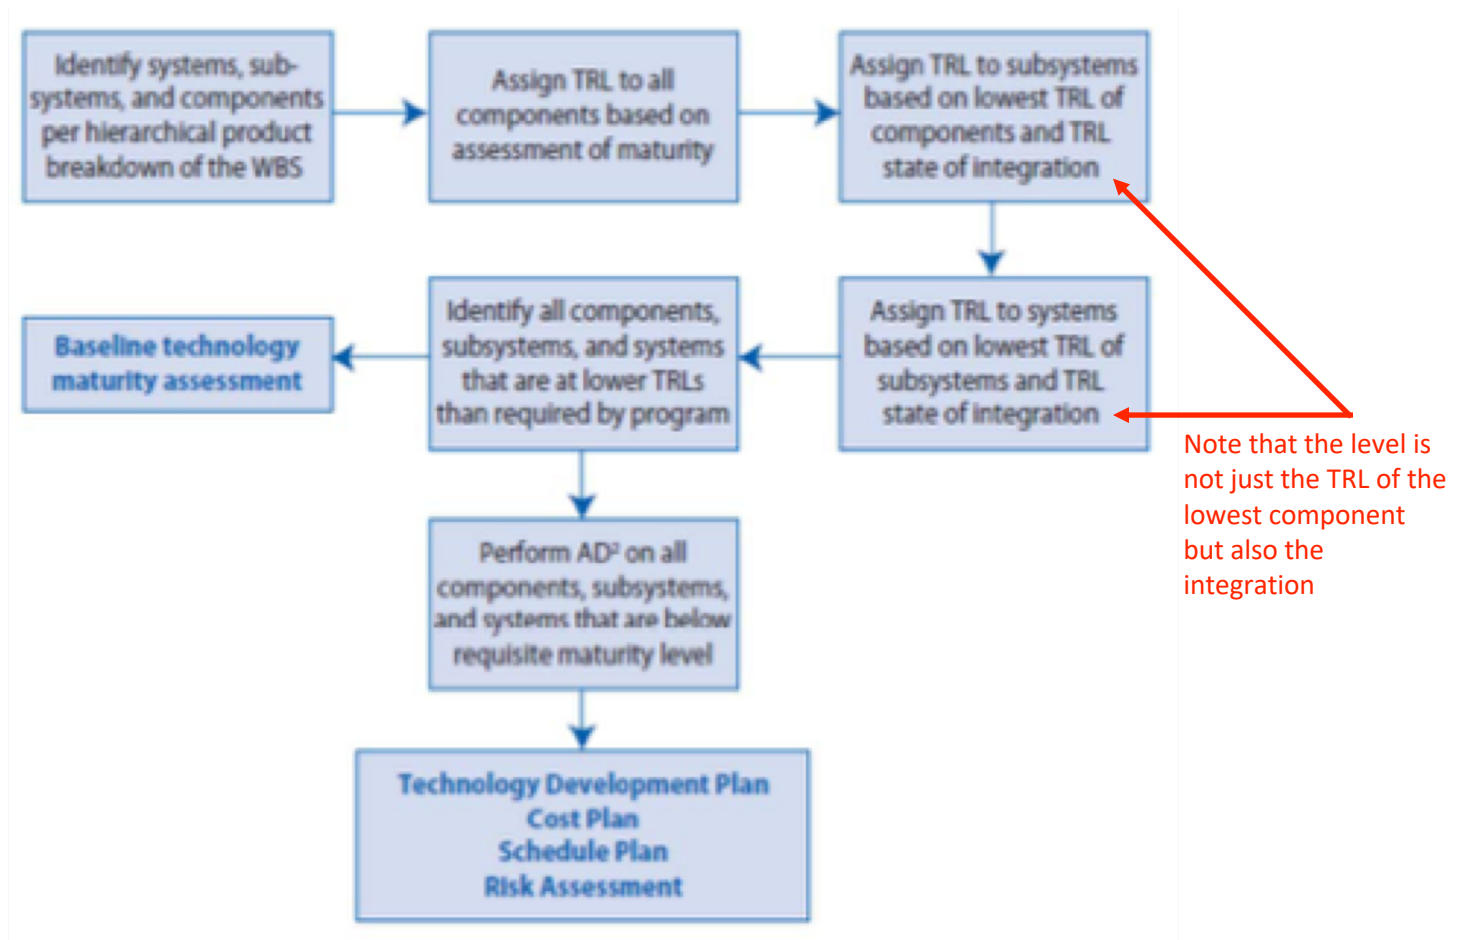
Identify systems, subsystems, and components per hierarchical product breakdown of the WBS

Assign TRL to all components based on assessment of maturity

Assign TRL to subsystems based on lowest TRL of components and TRL state of integration

Assign TRL to systems based on lowest TRL of subsystems and TRL state of integration

Identify all components, subsystems, and systems that are at lower TRLs than required by program

Baseline technology maturity assessment

Perform AD$^2$ on all components, subsystems, and systems that are below requisite maturity level

Technology Development Plan
Cost Plan
Schedule Plan
Risk Assessment

Note that the level is not just the TRL of the lowest component but also the integration